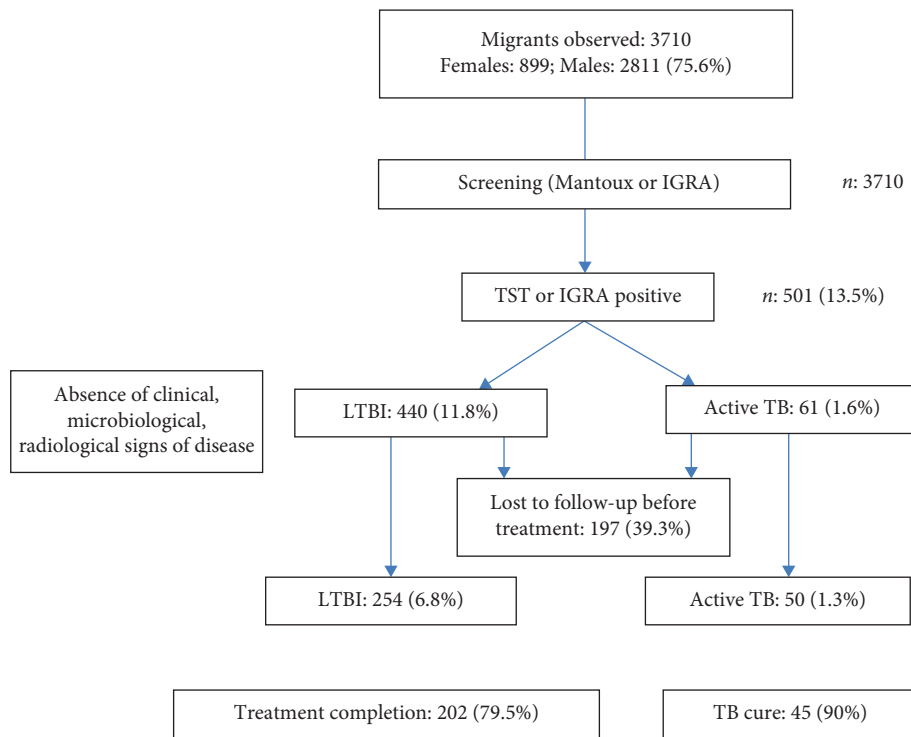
Migrants observed: 3710
Females: 899; Males: 2811 (75.6%)

Screening (Mantoux or IGRA)

*n*: 3710

TST or IGRA positive

*n*: 501 (13.5%)

Absence of clinical, microbiological, radiological signs of disease

LTBI: 440 (11.8%)

Active TB: 61 (1.6%)

Lost to follow-up before treatment: 197 (39.3%)

LTBI: 254 (6.8%)

Active TB: 50 (1.3%)

Treatment completion: 202 (79.5%)

TB cure: 45 (90%)